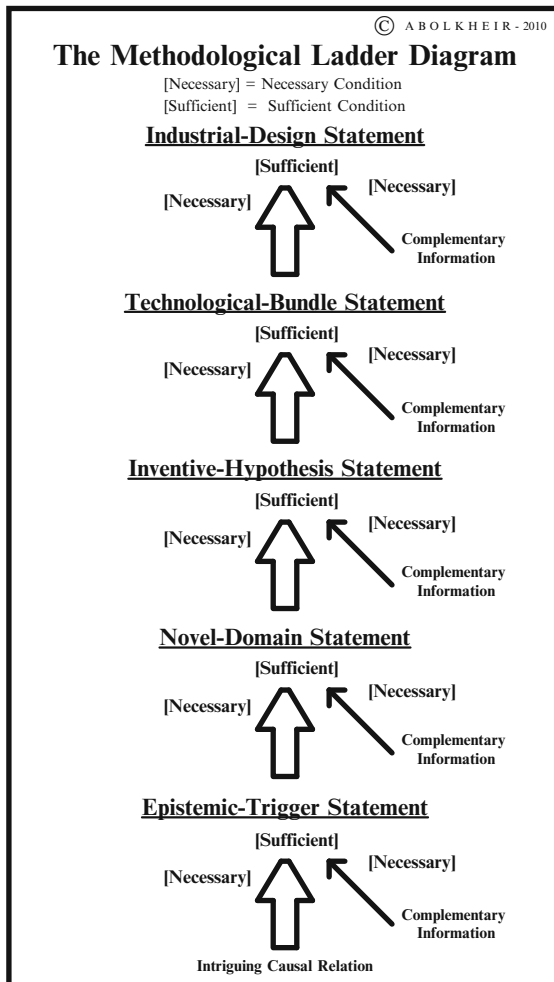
© A B O L K H E I R - 2010

The Methodological Ladder Diagram

[Necessary] = Necessary Condition
[Sufficient] = Sufficient Condition

Industrial-Design Statement

[Sufficient]
[Necessary]
[Necessary]
Complementary Information

Technological-Bundle Statement

[Sufficient]
[Necessary]
[Necessary]
Complementary Information

Inventive-Hypothesis Statement

[Sufficient]
[Necessary]
[Necessary]
Complementary Information

Novel-Domain Statement

[Sufficient]
[Necessary]
[Necessary]
Complementary Information

Epistemic-Trigger Statement

[Sufficient]
[Necessary]
[Necessary]
Complementary Information

Intriguing Causal Relation